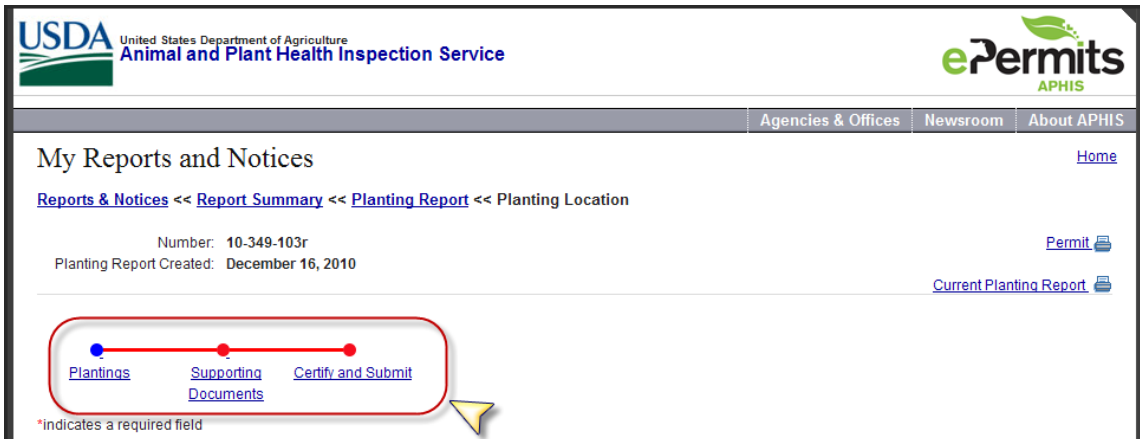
USDA United States Department of Agriculture
Animal and Plant Health Inspection Service

ePermits
APHIS

Agencies & Offices | Newsroom | About APHIS

My Reports and Notices

Home

Reports & Notices << Report Summary << Planting Report << Planting Location

Number: 10-349-103r
Planting Report Created: December 16, 2010

Permit

Current Planting Report

Plantings
Supporting Documents
Certify and Submit

*indicates a required field